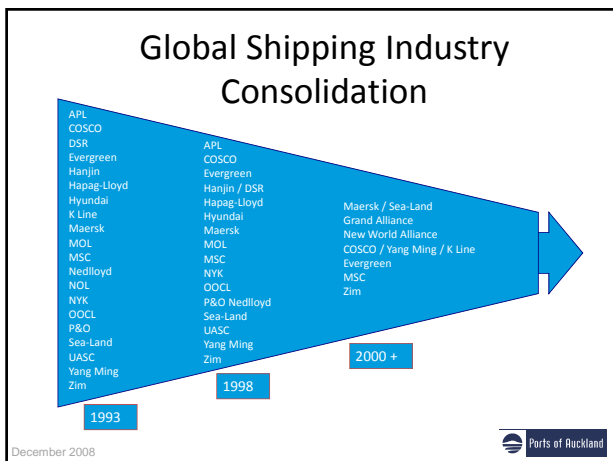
Global Shipping Industry Consolidation

APL
COSCO
DSR
Evergreen
Hanjin
Hapag-Lloyd
Hyundai
K Line
Maersk
MOL
MSC
Nedlloyd
NOL
NYK
OOCL
P&O
Sea-Land
UASC
Yang Ming
Zim

1993

APL
COSCO
Evergreen
Hanjin / DSR
Hapag-Lloyd
Hyundai
Maersk
MOL
MSC
NYK
OOCL
P&O Nedlloyd
Sea-Land
UASC
Yang Ming
Zim

1998

Maersk / Sea-Land
Grand Alliance
New World Alliance
COSCO / Yang Ming / K Line
Evergreen
MSC
Zim

2000 +

Ports of Auckland

December 2008